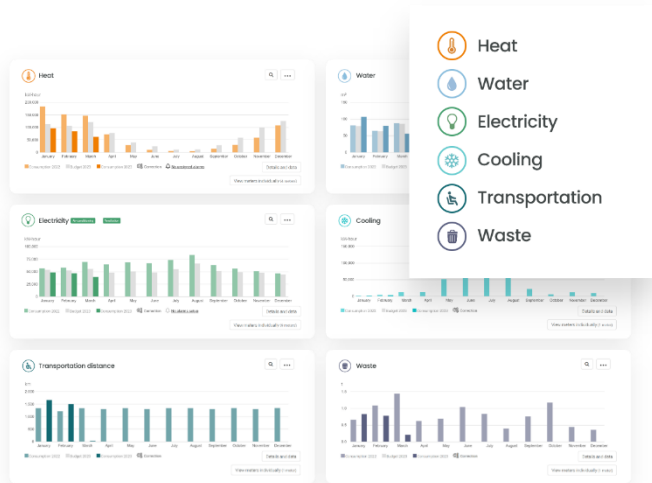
Heat
Water
Electricity
Cooling
Transportation
Waste

Heat
kWh
200,000
150,000
100,000
50,000
0
January February March April May June July August September October November December
Consumption 2022 Budget 2023 Consumption 2023 Deviation
View meters individually (4 meters)
Details and data

Water
January February March April
Consumption 2022

Electricity
kWh
100,000
75,000
50,000
25,000
0
January February March April May June July August September October November December
Consumption 2022 Budget 2022 Consumption 2023 Deviation
Details and data
View meters individually (3 meters)

Cooling
kWh
150,000
100,000
50,000
0
January February March April May June July August September October November December
Consumption 2022 Budget 2023 Consumption 2023 Deviation
Details and data
View meters individually (1 meter)

Transportation distance
km
2,000
1,500
1,000
500
0
January February March April May June July August September October November December
Consumption 2022 Budget 2022 Consumption 2023 Deviation
Details and data
View meters individually (1 meter)

Waste
t
2.0
1.5
1.0
0.5
0
January February March April May June July August September October November December
Consumption 2022 Budget 2022 Consumption 2023 Deviation
Details and data
View meters individually (1 meter)